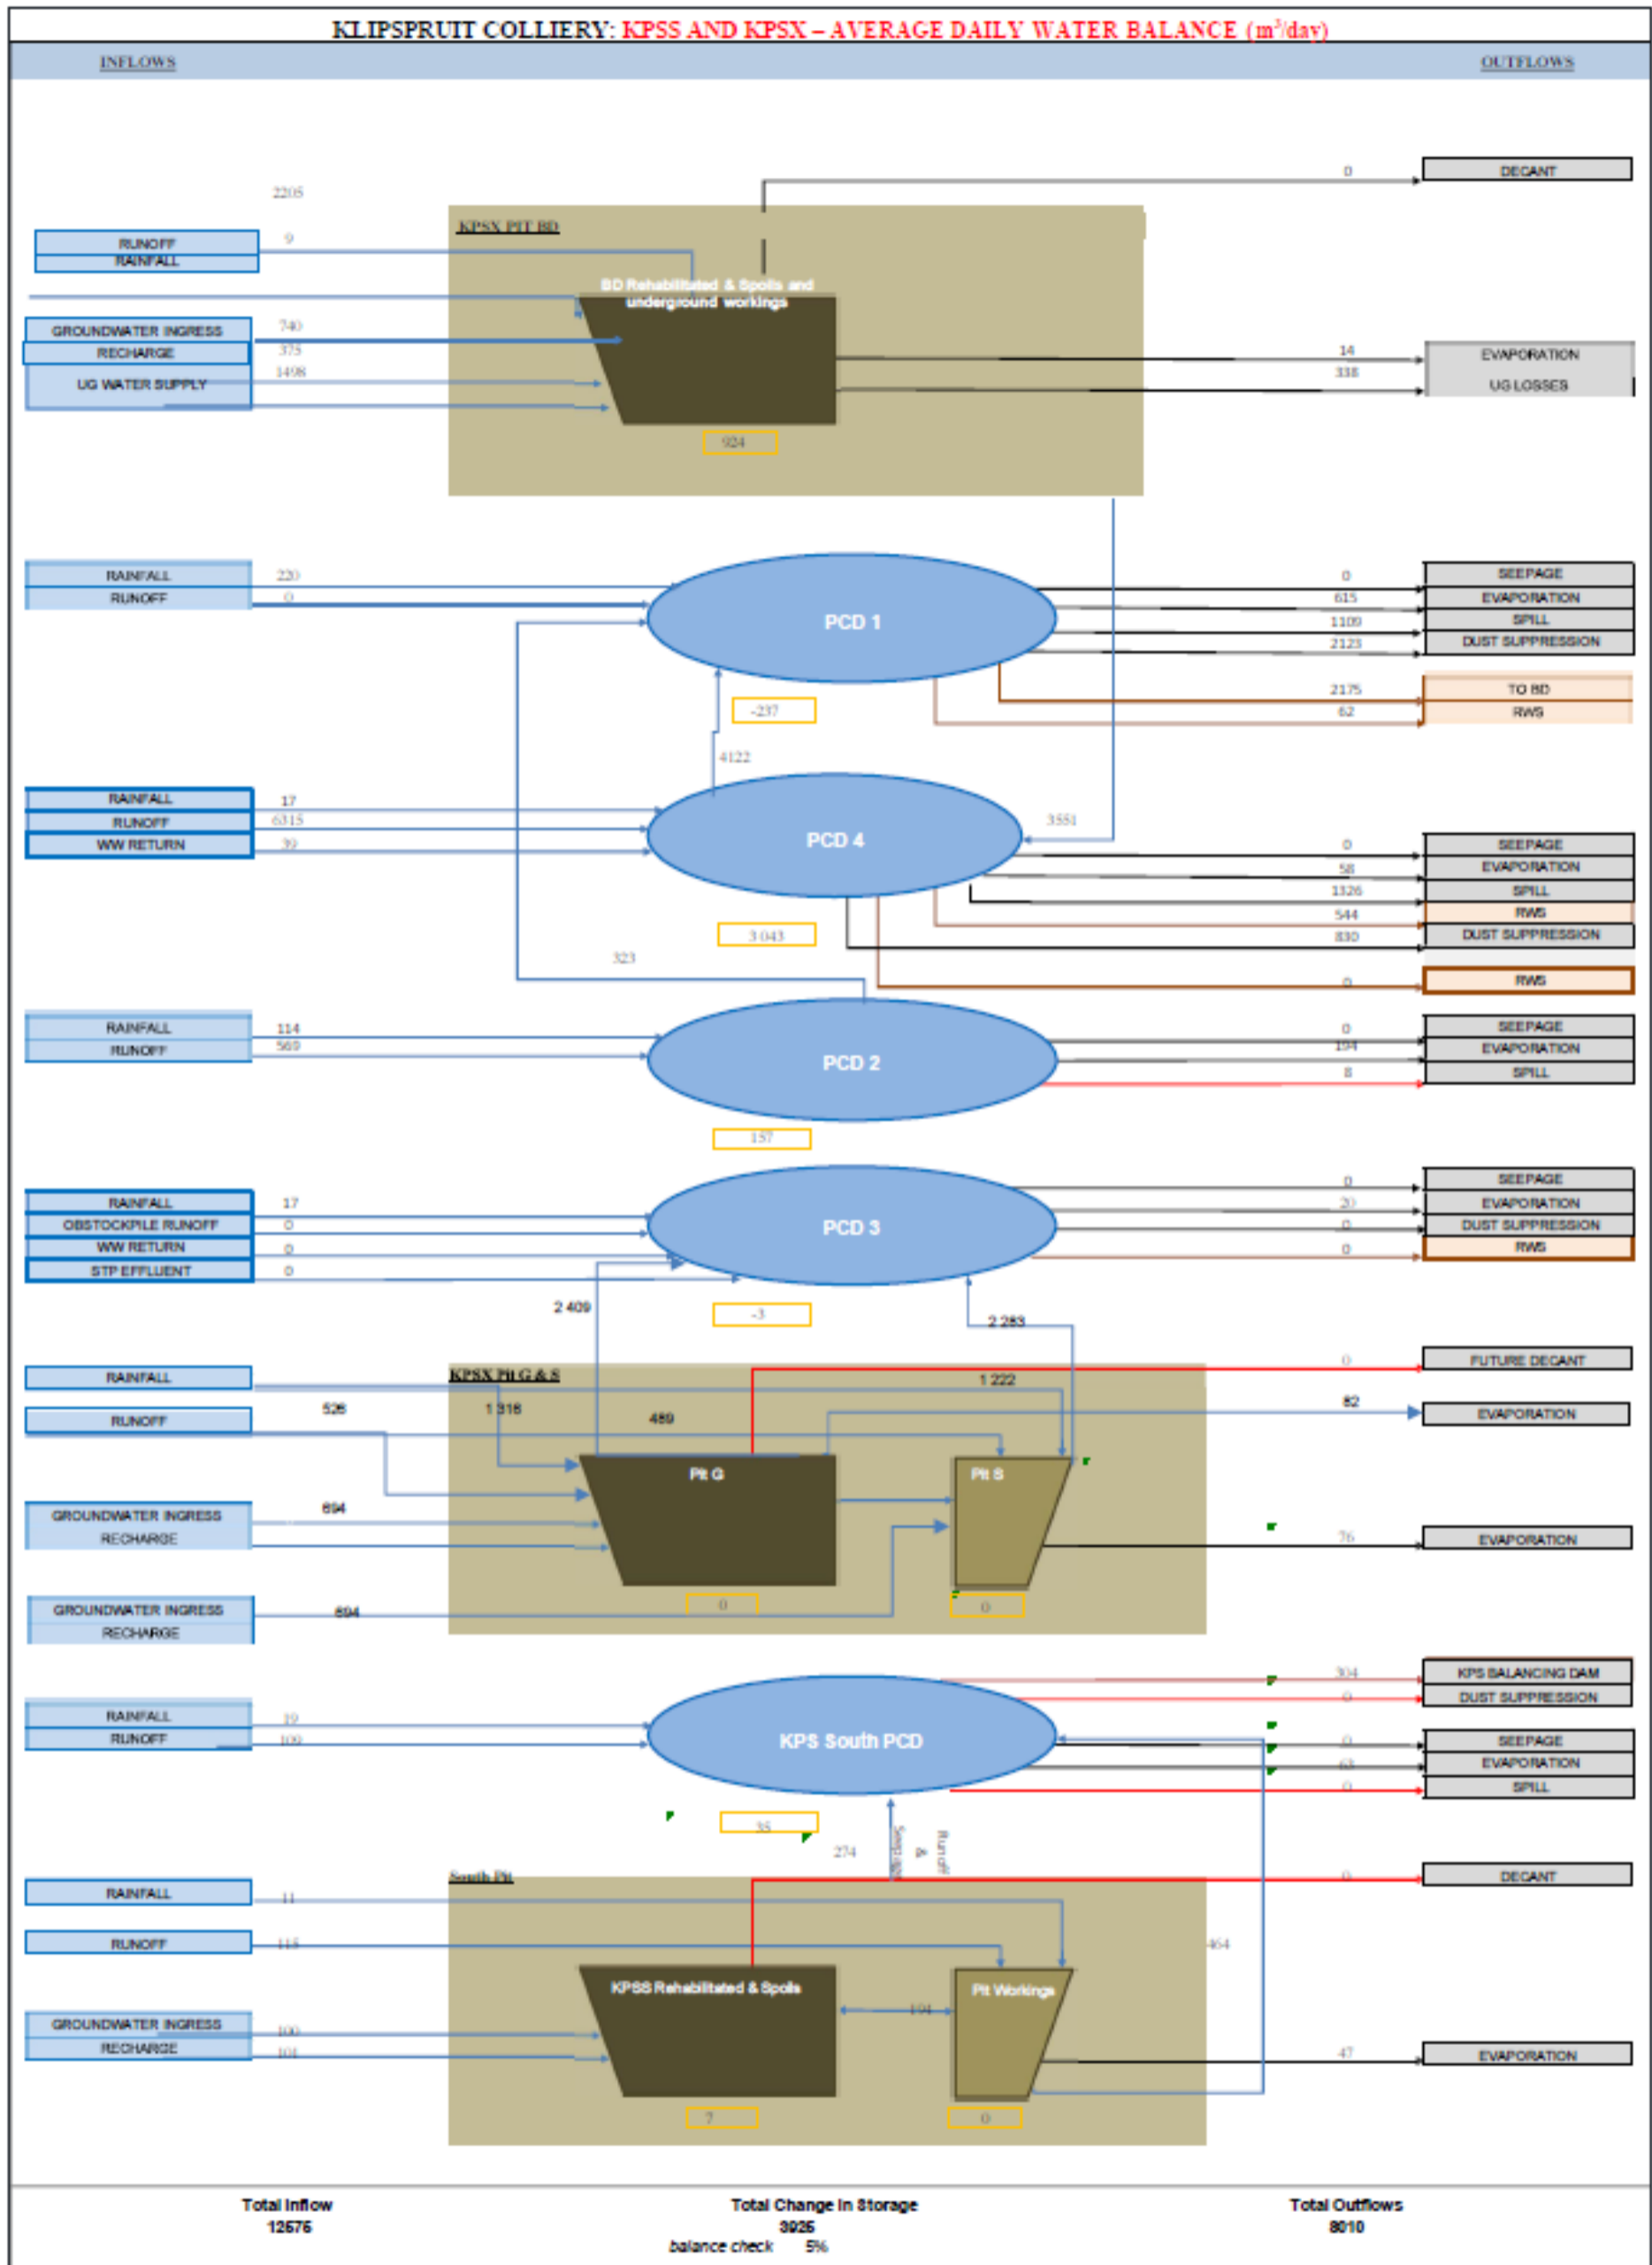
KLIPSPRUIT COLLIERY: KPSS AND KPSX – AVERAGE DAILY WATER BALANCE ($m^3$/day)

INFLOWS

OUTFLOWS

2205

KPSX PIT BD

0

DECANT

RUNOFF

RAINFALL

9

BD Rehabilitated & Spoils and underground workings

GROUNDWATER INGRESS

RECHARGE

UG WATER SUPPLY

740

375

1498

14

338

EVAPORATION

UG LOSSES

924

RAINFALL

RUNOFF

220

0

PCD 1

0

615

1109

2123

SEEPAGE

EVAPORATION

SPILL

DUST SUPPRESSION

2175

62

TO BD

RWS

-237

4122

RAINFALL

RUNOFF

WW RETURN

17

6315

39

PCD 4

3551

0

58

1326

544

830

SEEPAGE

EVAPORATION

SPILL

RWS

DUST SUPPRESSION

3 043

323

0

RWS

RAINFALL

RUNOFF

114

569

PCD 2

0

194

8

SEEPAGE

EVAPORATION

SPILL

157

RAINFALL

OBSTOCKPILE RUNOFF

WW RETURN

STP EFFLUENT

17

0

0

0

PCD 3

0

20

0

0

SEEPAGE

EVAPORATION

DUST SUPPRESSION

RWS

2 409

-3

2 283

KPSX Pit G & S

0

FUTURE DECANT

RAINFALL

1 222

RUNOFF

526

1 318

489

82

EVAPORATION

Pit G

Pit S

GROUNDWATER INGRESS

RECHARGE

694

76

EVAPORATION

GROUNDWATER INGRESS

RECHARGE

694

0

0

304

0

KPS BALANCING DAM

DUST SUPPRESSION

RAINFALL

RUNOFF

19

109

KPS South PCD

0

63

0

SEEPAGE

EVAPORATION

SPILL

35

274

Seepage

Runoff &

South Pit

0

DECANT

RAINFALL

11

RUNOFF

115

464

KPSS Rehabilitated & Spoils

194

Pit Workings

GROUNDWATER INGRESS

RECHARGE

100

101

47

EVAPORATION

7

0

Total Inflow
12676

Total Change in Storage
3926
balance check 5%

Total Outflows
8010